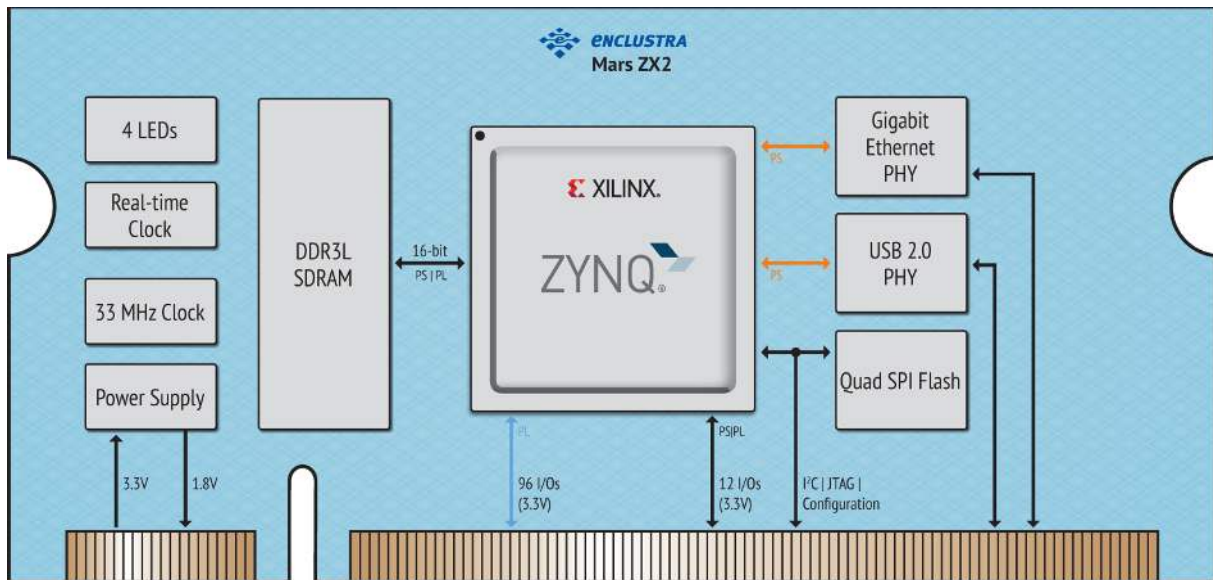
ENCLUSTRA
Mars ZX2

4 LEDs

Real-time Clock

33 MHz Clock

Power Supply

DDR3L SDRAM

16-bit
PS | PL

XILINX.
ZYNQ

PS

Gigabit Ethernet PHY

PS

USB 2.0 PHY

Quad SPI Flash

3.3V

1.8V

PL

96 I/Os (3.3V)

PS|PL

12 I/Os (3.3V)

I$^2$C | JTAG | Configuration